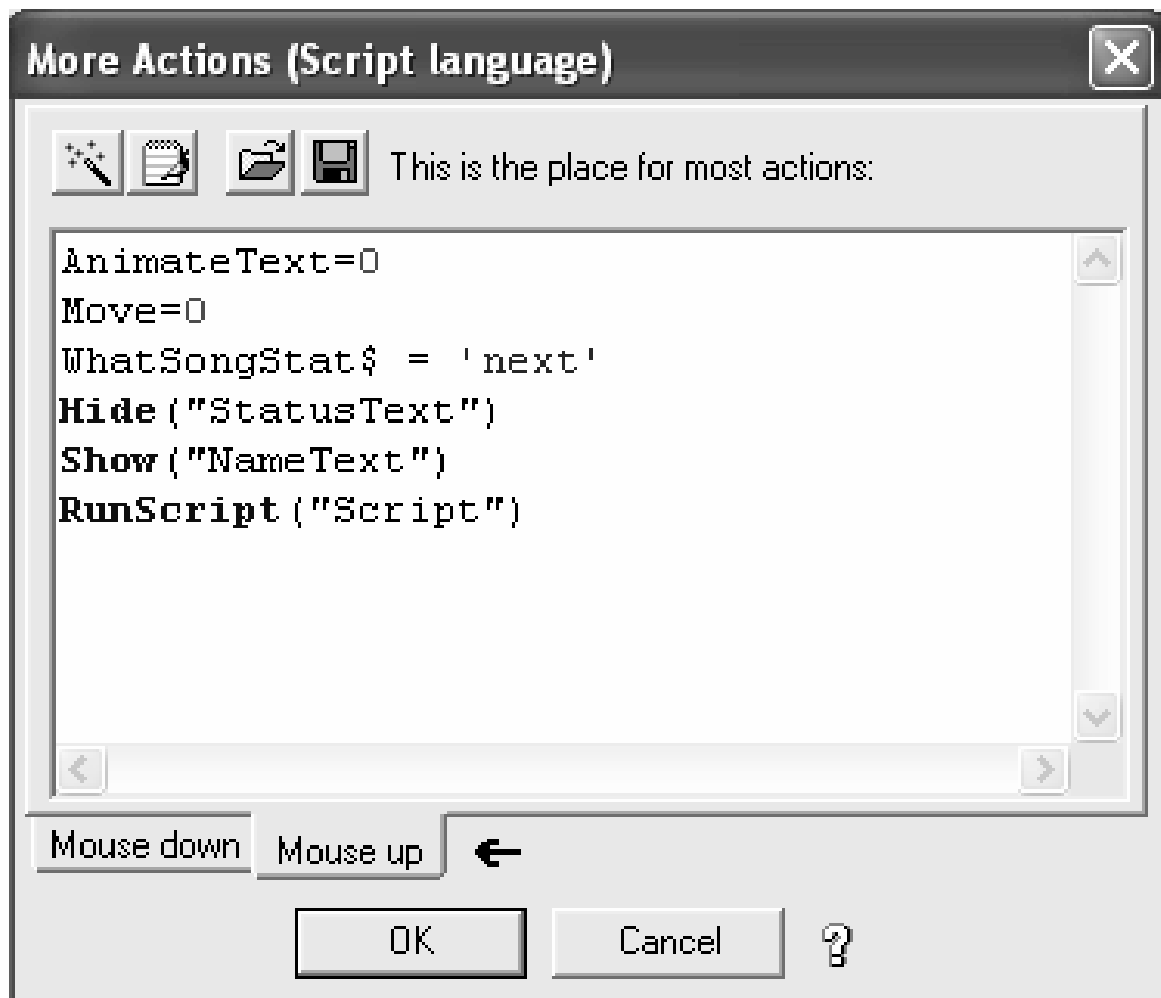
More Actions (Script language)

This is the place for most actions:

AnimateText=0
Move=0
WhatSongStat$ = 'next'
Hide("StatusText")
Show("NameText")
RunScript("Script")

Mouse down
Mouse up

OK
Cancel
?